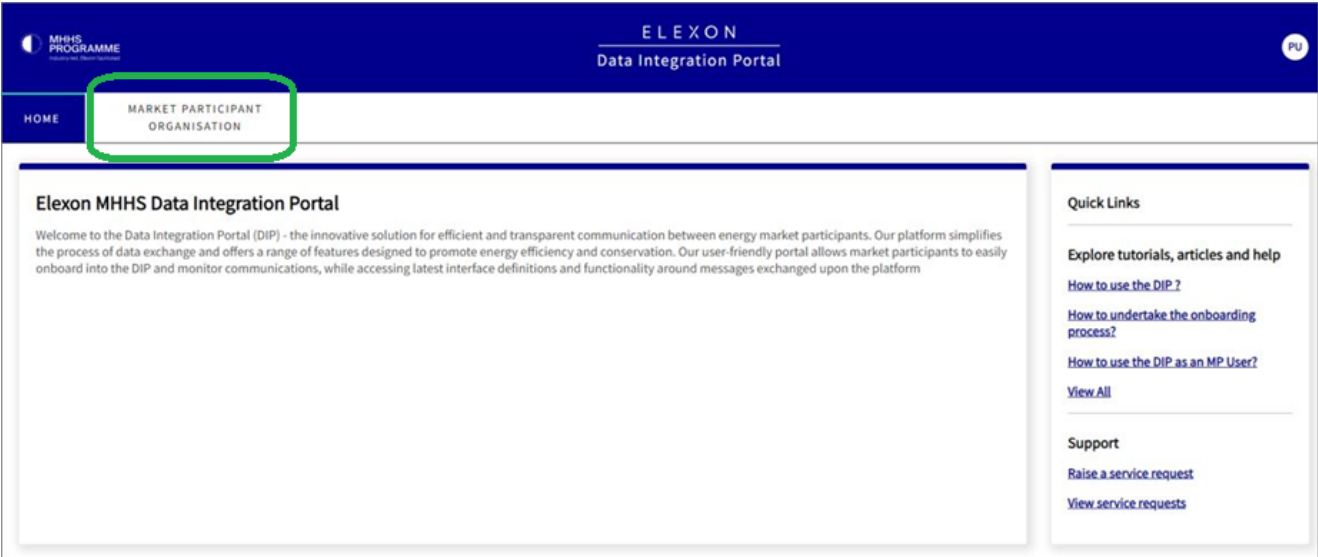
MHHS PROGRAMME
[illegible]

ELEXON
Data Integration Portal

PU

HOME
MARKET PARTICIPANT ORGANISATION

Elexon MHHS Data Integration Portal

Welcome to the Data Integration Portal (DIP) - the innovative solution for efficient and transparent communication between energy market participants. Our platform simplifies the process of data exchange and offers a range of features designed to promote energy efficiency and conservation. Our user-friendly portal allows market participants to easily onboard into the DIP and monitor communications, while accessing latest interface definitions and functionality around messages exchanged upon the platform

Quick Links

Explore tutorials, articles and help

How to use the DIP ?

How to undertake the onboarding process?

How to use the DIP as an MP User?

View All

Support

Raise a service request

View service requests